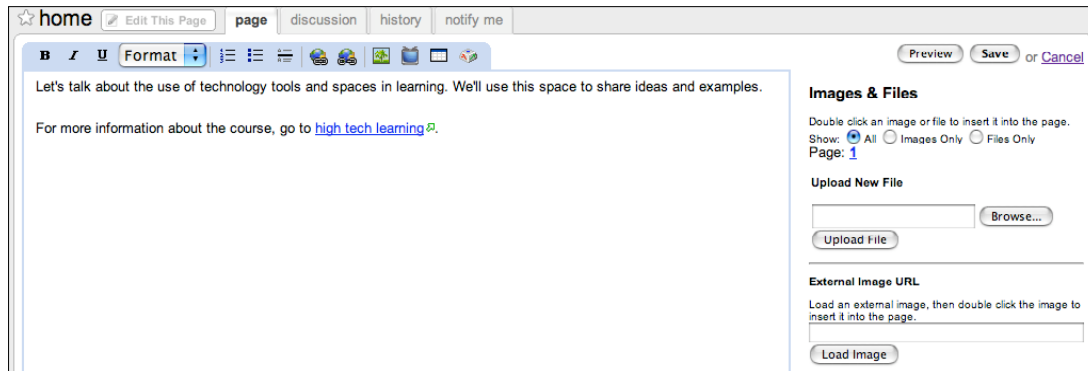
home Edit This Page page discussion history notify me

B I U Format

Preview Save or Cancel

Let's talk about the use of technology tools and spaces in learning. We'll use this space to share ideas and examples.

For more information about the course, go to high tech learning.

Images & Files

Double click an image or file to insert it into the page.
Show: All Images Only Files Only
Page: 1

Upload New File

Browse...

Upload File

External Image URL

Load an external image, then double click the image to insert it into the page.

Load Image